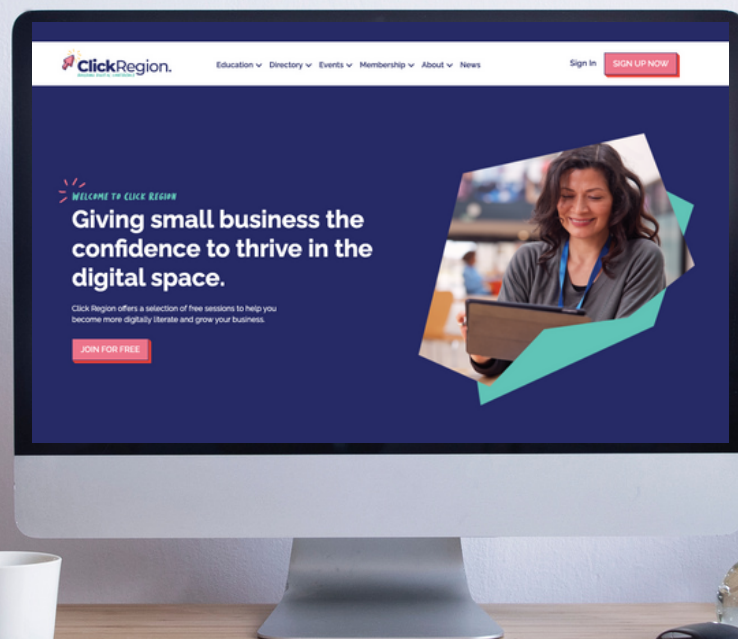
ClickRegion.
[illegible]

Education Directory Events Membership About News

Sign In SIGN UP NOW

WELCOME TO CLICK REGION

Giving small business the confidence to thrive in the digital space.

Click Region offers a selection of free sessions to help you become more digitally literate and grow your business.

JOIN FOR FREE